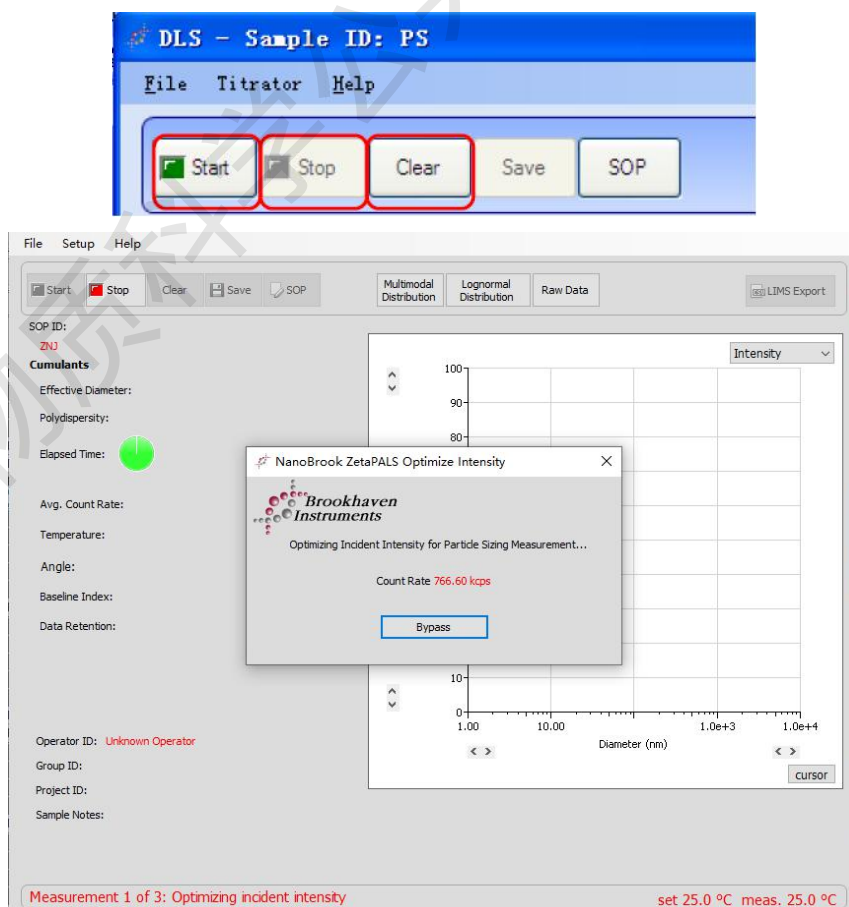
DLS - Sample ID: PS

File Titrator Help

Start Stop Clear Save SOP

File Setup Help

Start Stop Clear Save SOP Multimodal Distribution Lognormal Distribution Raw Data LIMS Export

SOP ID:
ZNJ
Cumulants
Effective Diameter:
Polydispersity:
Elapsed Time:

Avg. Count Rate:
Temperature:
Angle:
Baseline Index:
Data Retention:

Operator ID: Unknown Operator
Group ID:
Project ID:
Sample Notes:

Intensity

100
90
80
10
0
1.00 10.00 1.0e+3 1.0e+4
Diameter (nm)
cursor

NanoBrook ZetaPALS Optimize Intensity
Brookhaven Instruments
Optimizing Incident Intensity for Particle Sizing Measurement...
Count Rate 766.60 kcps
Bypass

Measurement 1 of 3: Optimizing incident intensity
set 25.0 °C meas. 25.0 °C